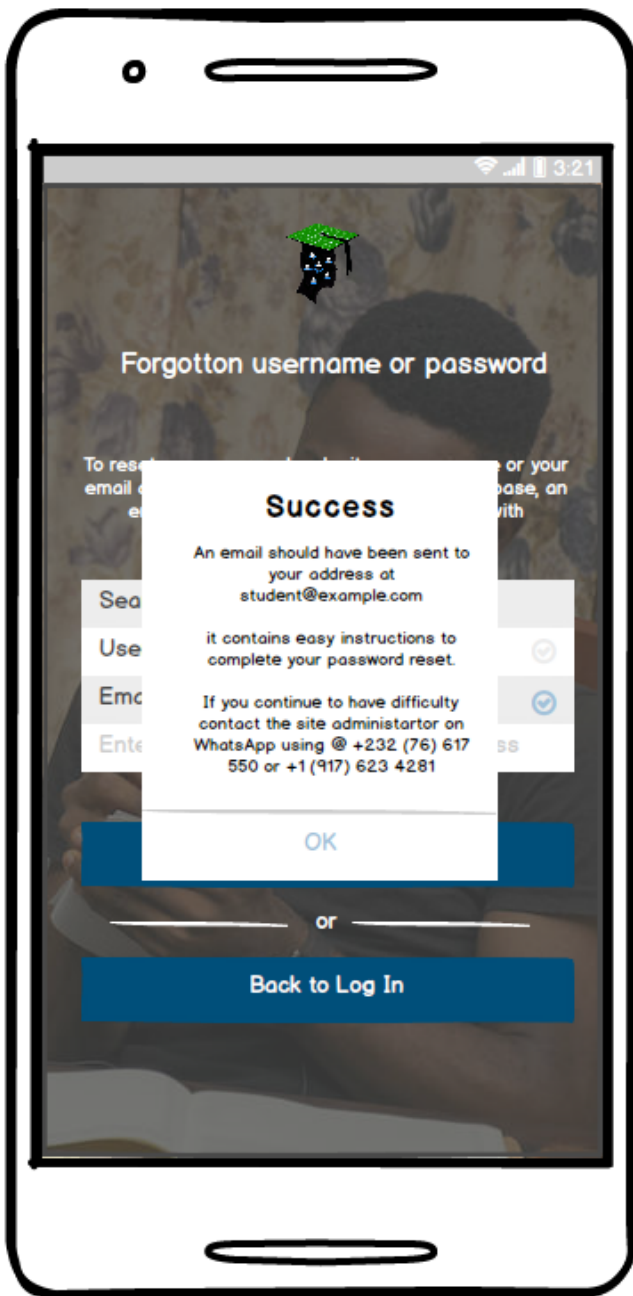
3:21

Forgotton username or password

To reset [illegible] e or your email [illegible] base, an e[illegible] with

Success

An email should have been sent to your address at student@example.com

it contains easy instructions to complete your password reset.

If you continue to have difficulty contact the site administartor on WhatsApp using @ +232 (76) 617 550 or +1 (917) 623 4281

OK

Sea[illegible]

Use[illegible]

Ema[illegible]

Ente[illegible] ss

or

Back to Log In